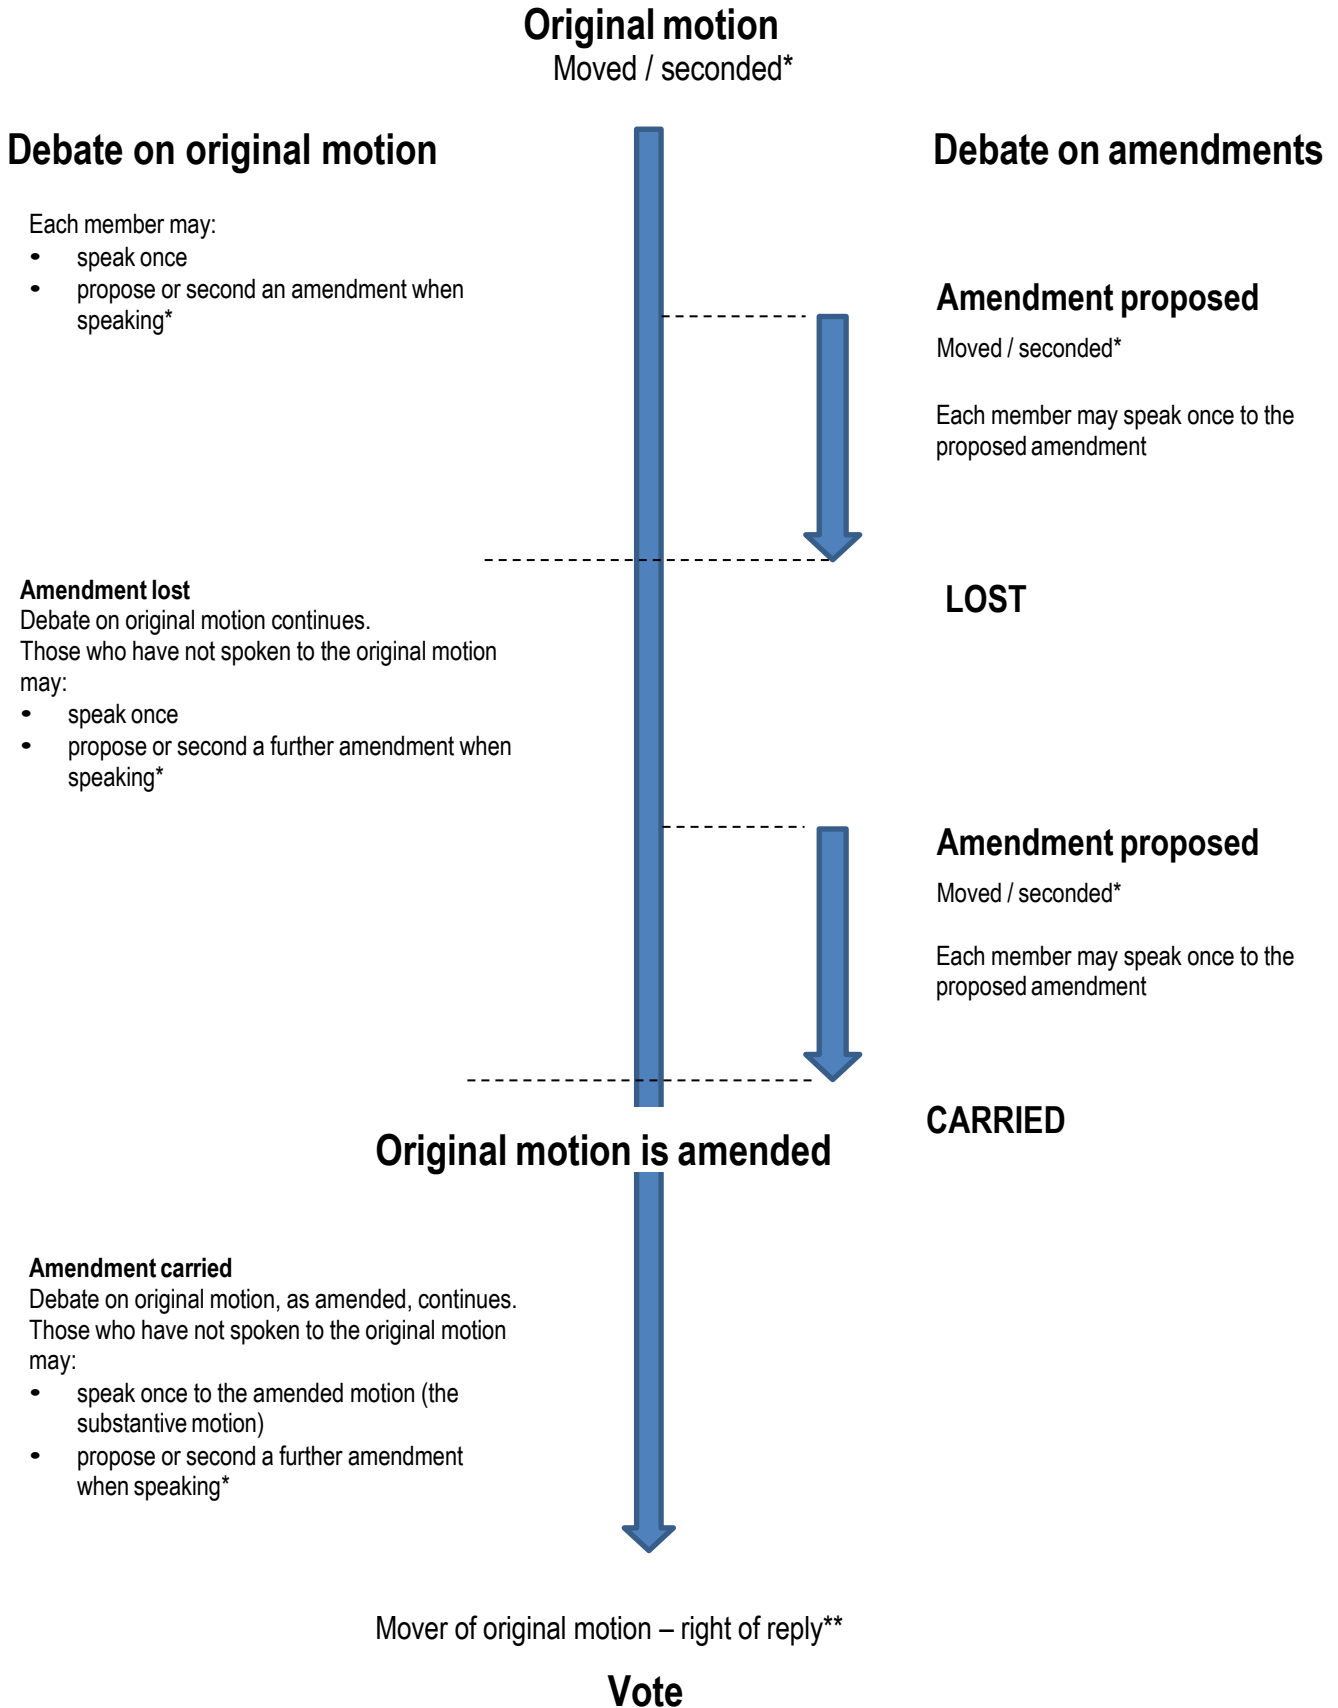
Original motion
Moved / seconded*

Debate on original motion

Debate on amendments

Each member may:
- speak once
- propose or second an amendment when speaking*

Amendment proposed
Moved / seconded*

Each member may speak once to the proposed amendment

Amendment lost
Debate on original motion continues.
Those who have not spoken to the original motion may:
- speak once
- propose or second a further amendment when speaking*

LOST

Amendment proposed
Moved / seconded*

Each member may speak once to the proposed amendment

CARRIED

Original motion is amended

Amendment carried
Debate on original motion, as amended, continues.
Those who have not spoken to the original motion may:
- speak once to the amended motion (the substantive motion)
- propose or second a further amendment when speaking*

Mover of original motion – right of reply**

Vote